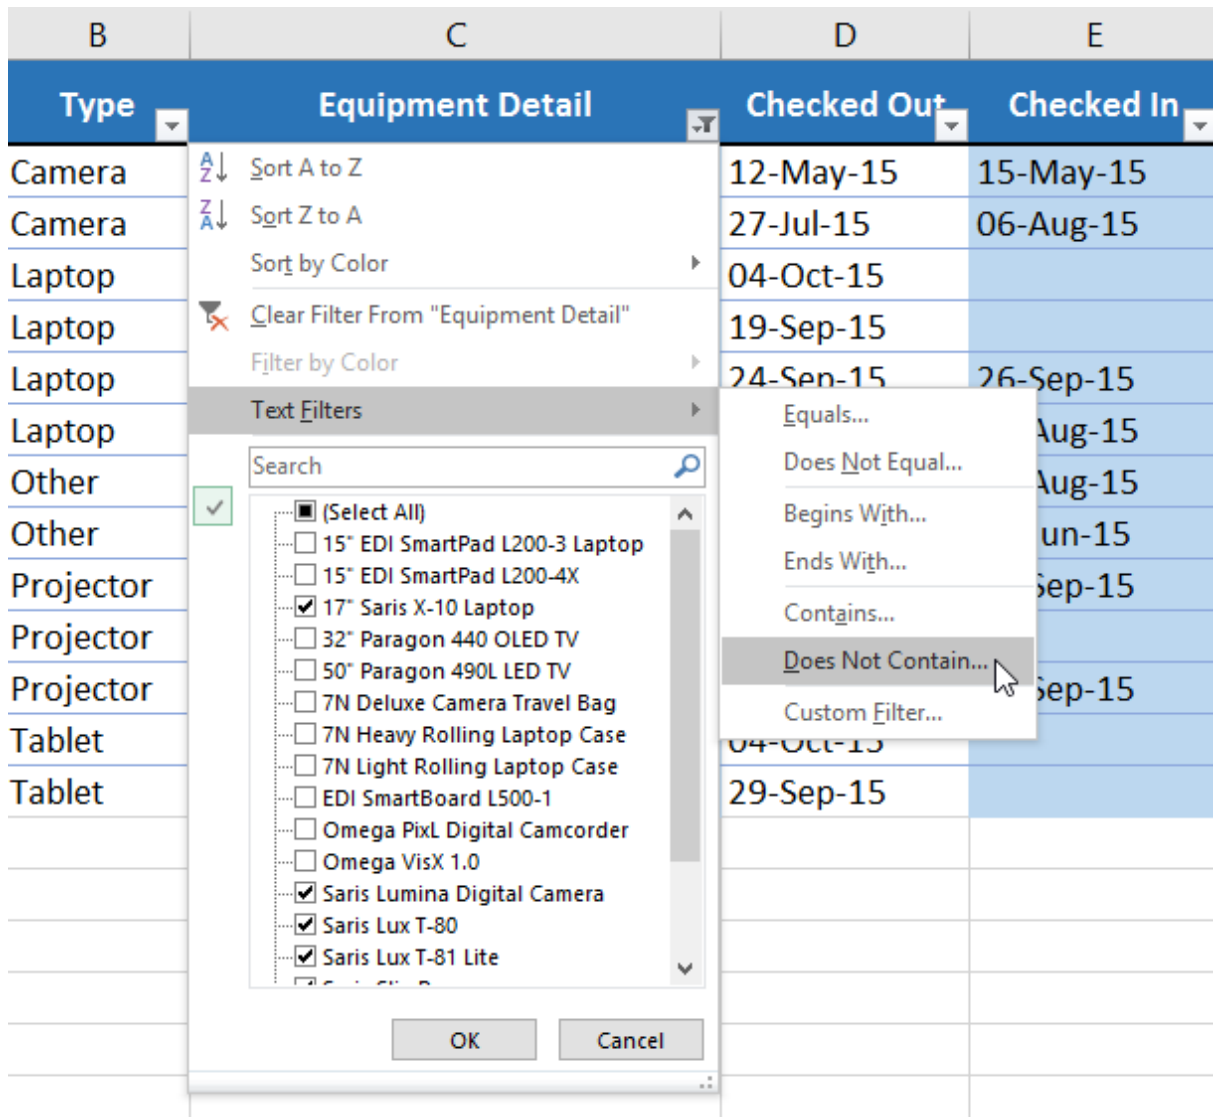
| B | C | D | E |
|---|---|---|---|
| Type | Equipment Detail | Checked Out | Checked In |
| Camera | | 12-May-15 | 15-May-15 |
| Camera | | 27-Jul-15 | 06-Aug-15 |
| Laptop | | 04-Oct-15 | |
| Laptop | | 19-Sep-15 | |
| Laptop | | 24-Sep-15 | 26-Sep-15 |
| Laptop | | | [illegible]Aug-15 |
| Other | | | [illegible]Aug-15 |
| Other | | | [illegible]un-15 |
| Projector | | | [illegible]ep-15 |
| Projector | | | |
| Projector | | | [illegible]ep-15 |
| Tablet | | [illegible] | |
| Tablet | | 29-Sep-15 | |

Sort A to Z
Sort Z to A
Sort by Color
Clear Filter From "Equipment Detail"
Filter by Color
Text Filters
Search
(Select All)
15" EDI SmartPad L200-3 Laptop
15" EDI SmartPad L200-4X
17" Saris X-10 Laptop
32" Paragon 440 OLED TV
50" Paragon 490L LED TV
7N Deluxe Camera Travel Bag
7N Heavy Rolling Laptop Case
7N Light Rolling Laptop Case
EDI SmartBoard L500-1
Omega PixL Digital Camcorder
Omega VisX 1.0
Saris Lumina Digital Camera
Saris Lux T-80
Saris Lux T-81 Lite
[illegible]
OK
Cancel

Equals...
Does Not Equal...
Begins With...
Ends With...
Contains...
Does Not Contain...
Custom Filter...